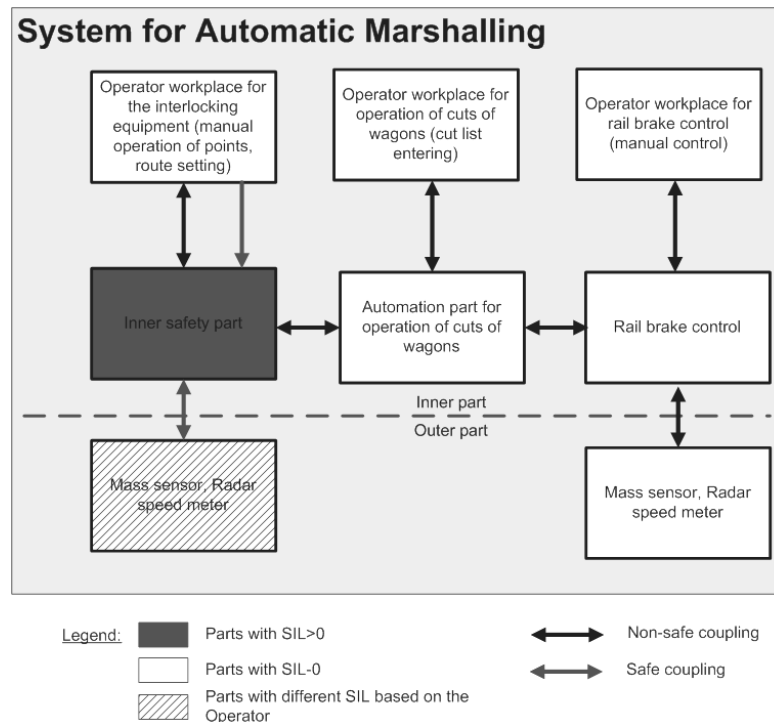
System for Automatic Marshalling

Operator workplace for the interlocking equipment (manual operation of points, route setting)

Operator workplace for operation of cuts of wagons (cut list entering)

Operator workplace for rail brake control (manual control)

Inner safety part

Automation part for operation of cuts of wagons

Rail brake control

Inner part

Outer part

Mass sensor, Radar speed meter

Mass sensor, Radar speed meter

Legend: Parts with SIL>0

Parts with SIL-0

Parts with different SIL based on the Operator

Non-safe coupling

Safe coupling